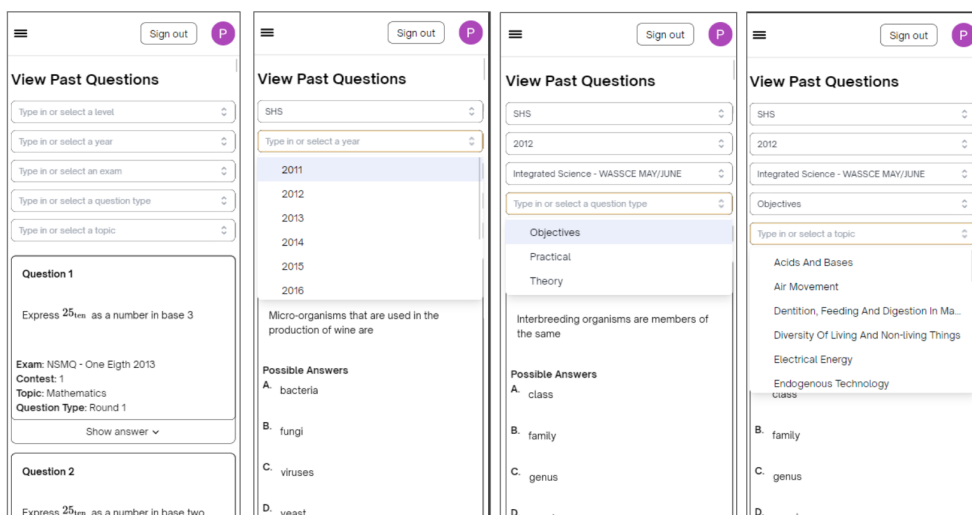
Sign out P

View Past Questions

Type in or select a level

Type in or select a year

Type in or select an exam

Type in or select a question type

Type in or select a topic

Question 1

Express $25_{\text{ten}}$ as a number in base 3

Exam: NSMQ - One Eigth 2013
Contest: 1
Topic: Mathematics
Question Type: Round 1

Show answer

Question 2

Express $25_{\text{ten}}$ as a number in base two

Sign out P

View Past Questions

SHS

Type in or select a year

2011
2012
2013
2014
2015
2016

Micro-organisms that are used in the production of wine are

Possible Answers
A. bacteria
B. fungi
C. viruses
D. yeast

Sign out P

View Past Questions

SHS

2012

Integrated Science - WASSCE MAY/JUNE

Type in or select a question type

Objectives
Practical
Theory

Interbreeding organisms are members of the same

Possible Answers
A. class
B. family
C. genus
D. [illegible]

Sign out P

View Past Questions

SHS

2012

Integrated Science - WASSCE MAY/JUNE

Objectives

Type in or select a topic

Acids And Bases
Air Movement
Dentition, Feeding And Digestion In Ma...
Diversity Of Living And Non-living Things
Electrical Energy
Endogenous Technology

class
B. family
C. genus
D. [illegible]